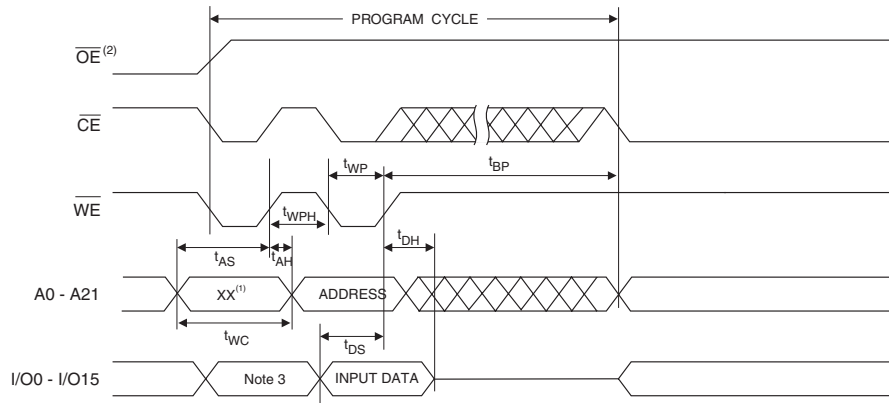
PROGRAM CYCLE

$\overline{OE}^{(2)}$

$\overline{CE}$

$t_{WP}$

$t_{BP}$

$\overline{WE}$

$t_{WPH}$

$t_{DH}$

$t_{AS}$

$t_{AH}$

A0 - A21

$XX^{(1)}$

ADDRESS

$t_{WC}$

$t_{DS}$

I/O0 - I/O15

Note 3

INPUT DATA